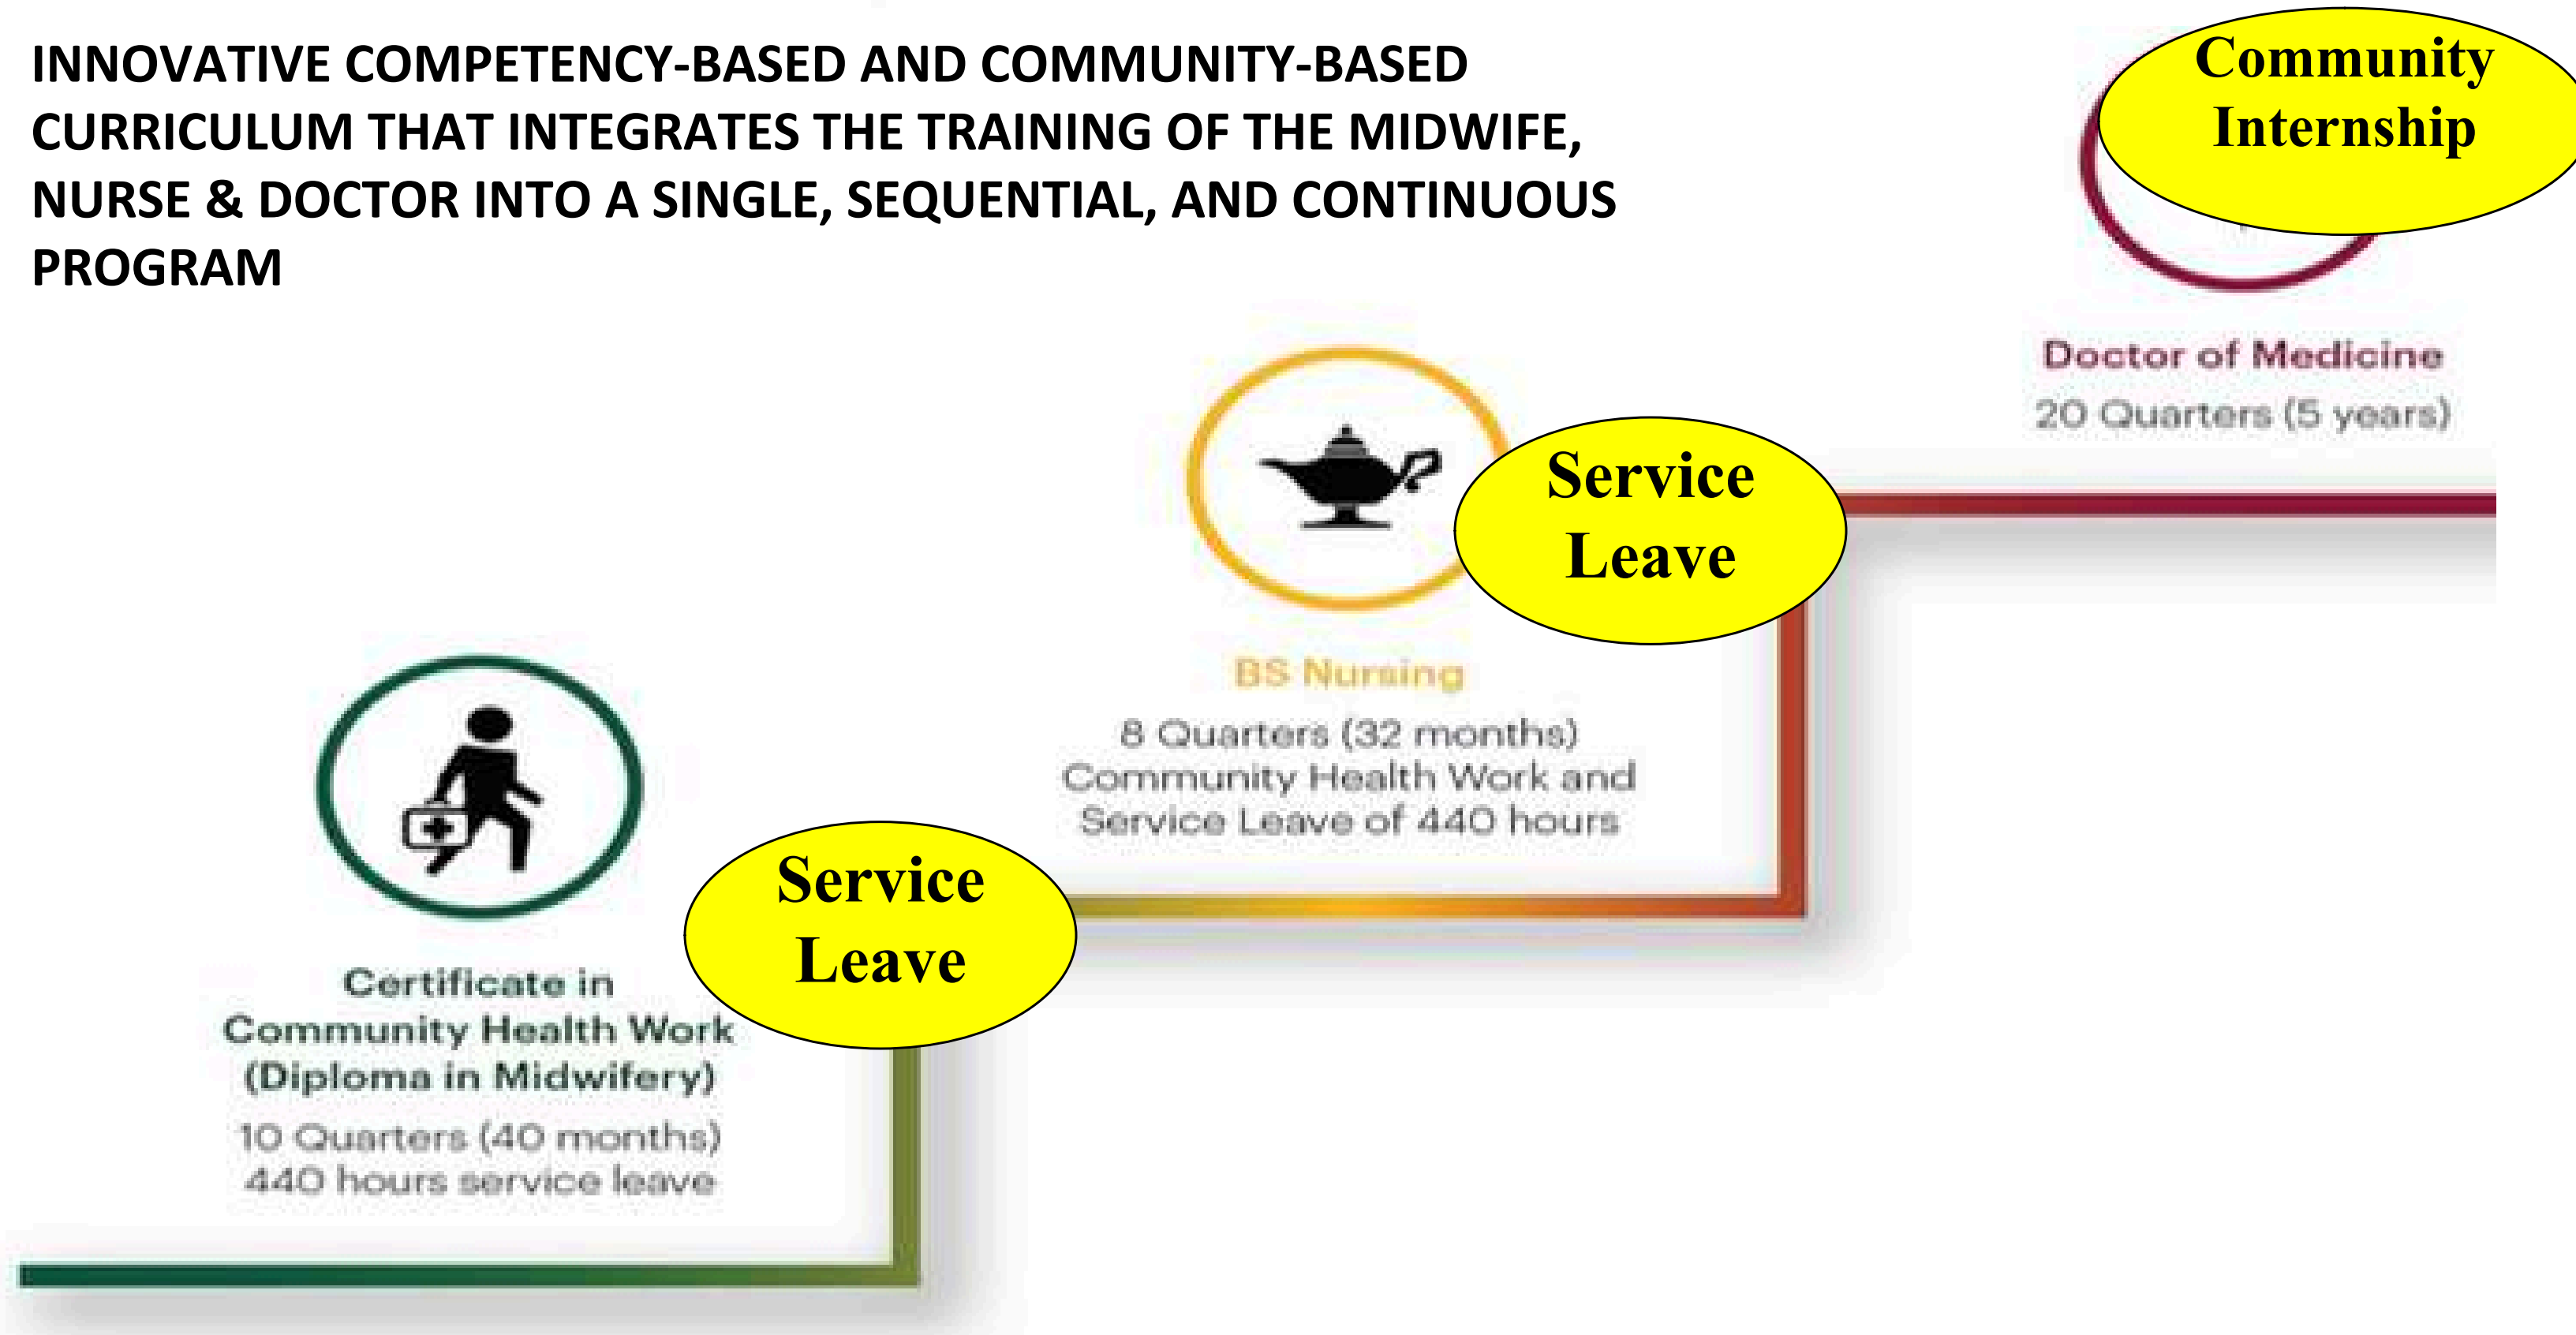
INNOVATIVE COMPETENCY-BASED AND COMMUNITY-BASED CURRICULUM THAT INTEGRATES THE TRAINING OF THE MIDWIFE, NURSE & DOCTOR INTO A SINGLE, SEQUENTIAL, AND CONTINUOUS PROGRAM

Community Internship

Doctor of Medicine
20 Quarters (5 years)

Service Leave

BS Nursing
8 Quarters (32 months)
Community Health Work and Service Leave of 440 hours

Service Leave

Certificate in Community Health Work (Diploma in Midwifery)
10 Quarters (40 months)
440 hours service leave